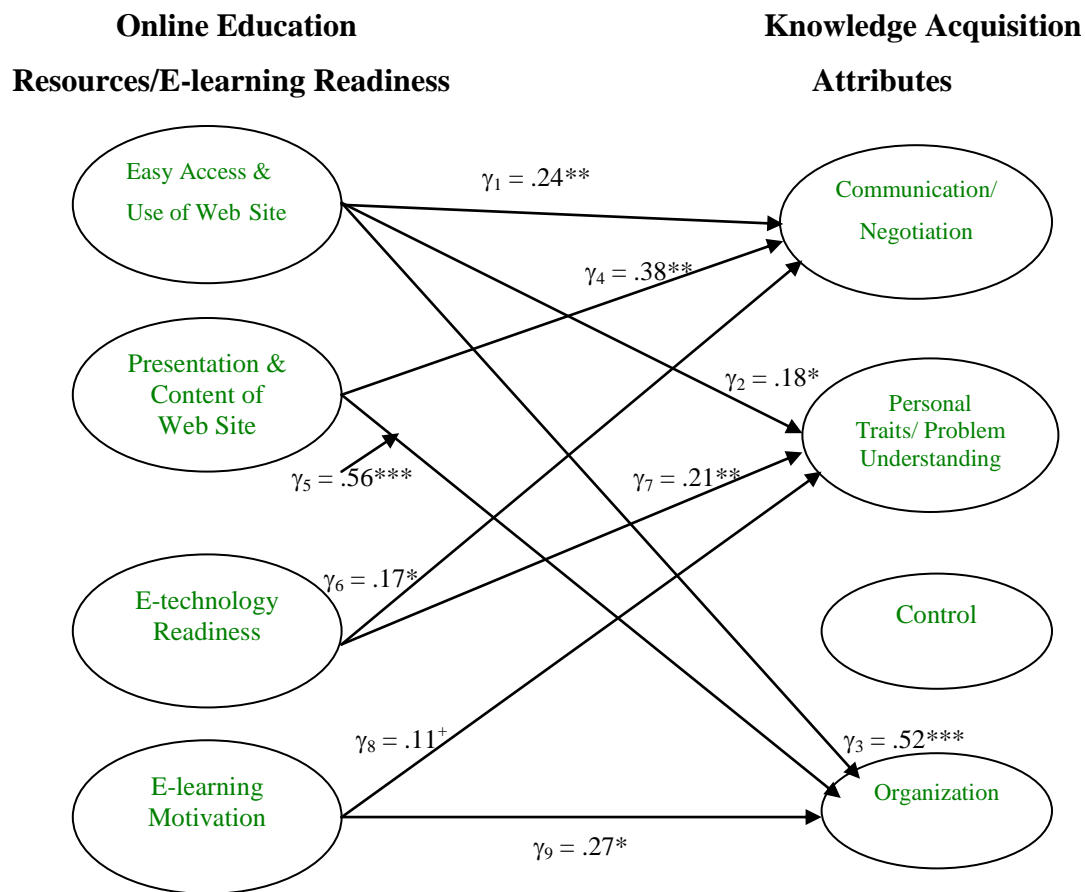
**Online Education Resources/E-learning Readiness**

**Knowledge Acquisition Attributes**

Easy Access & Use of Web Site

Presentation & Content of Web Site

E-technology Readiness

E-learning Motivation

Communication/ Negotiation

Personal Traits/ Problem Understanding

Control

Organization

$\gamma_1$ = .24**

$\gamma_4$ = .38**

$\gamma_2$ = .18*

$\gamma_5$ = .56***

$\gamma_7$ = .21**

$\gamma_6$ = .17*

$\gamma_8$ = .11$^+$

$\gamma_3$ = .52***

$\gamma_9$ = .27*